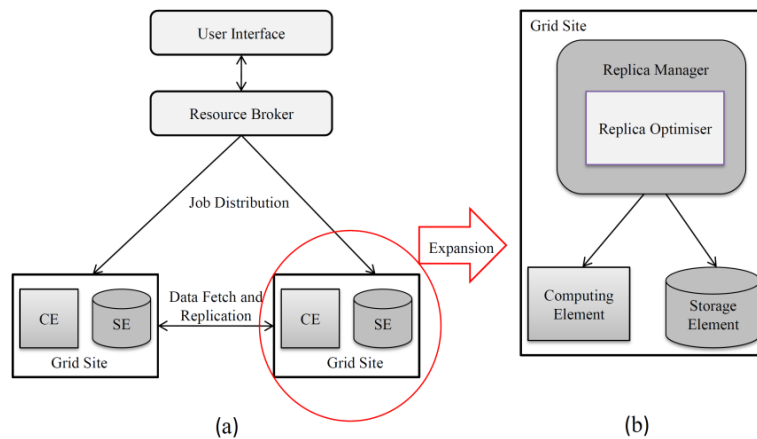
User Interface

Resource Broker

Job Distribution

CE

SE

Grid Site

Data Fetch and Replication

CE

SE

Grid Site

Expansion

Grid Site

Replica Manager

Replica Optimiser

Computing Element

Storage Element

(a)

(b)